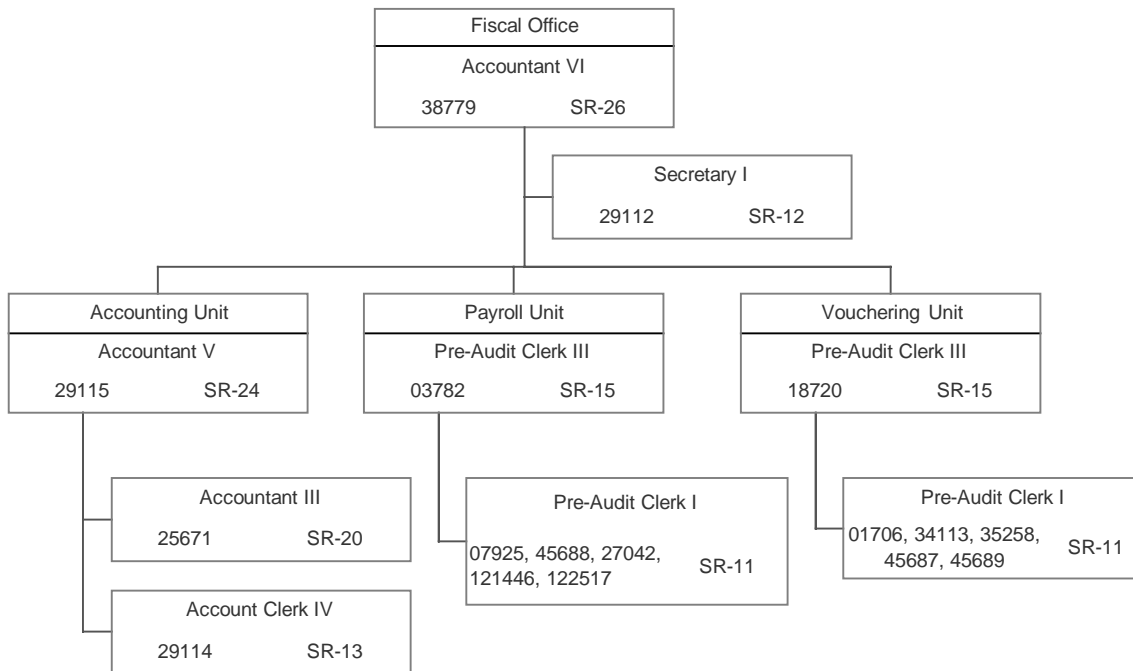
Fiscal Office
Accountant VI
38779 SR-26

Secretary I
29112 SR-12

Accounting Unit
Accountant V
29115 SR-24

Payroll Unit
Pre-Audit Clerk III
03782 SR-15

Vouchering Unit
Pre-Audit Clerk III
18720 SR-15

Accountant III
25671 SR-20

Account Clerk IV
29114 SR-13

Pre-Audit Clerk I
07925, 45688, 27042, 121446, 122517 SR-11

Pre-Audit Clerk I
01706, 34113, 35258, 45687, 45689 SR-11